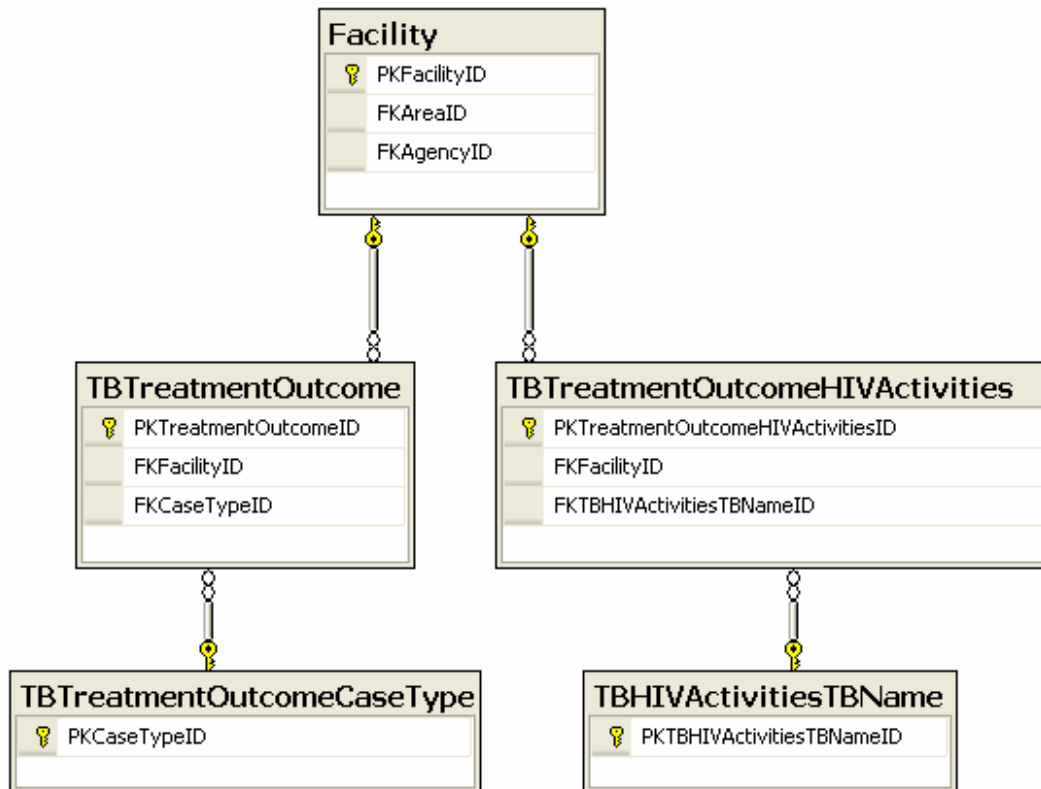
Facility
PKFacilityID
FKAreaID
FKAgencyID

TBTreatmentOutcome
PKTreatmentOutcomeID
FKFacilityID
FKCaseTypeID

TBTreatmentOutcomeHIVActivities
PKTreatmentOutcomeHIVActivitiesID
FKFacilityID
FKTBHIVActivitiesTBNameID

TBTreatmentOutcomeCaseType
PKCaseTypeID

TBHIVActivitiesTBName
PKTBHIVActivitiesTBNameID